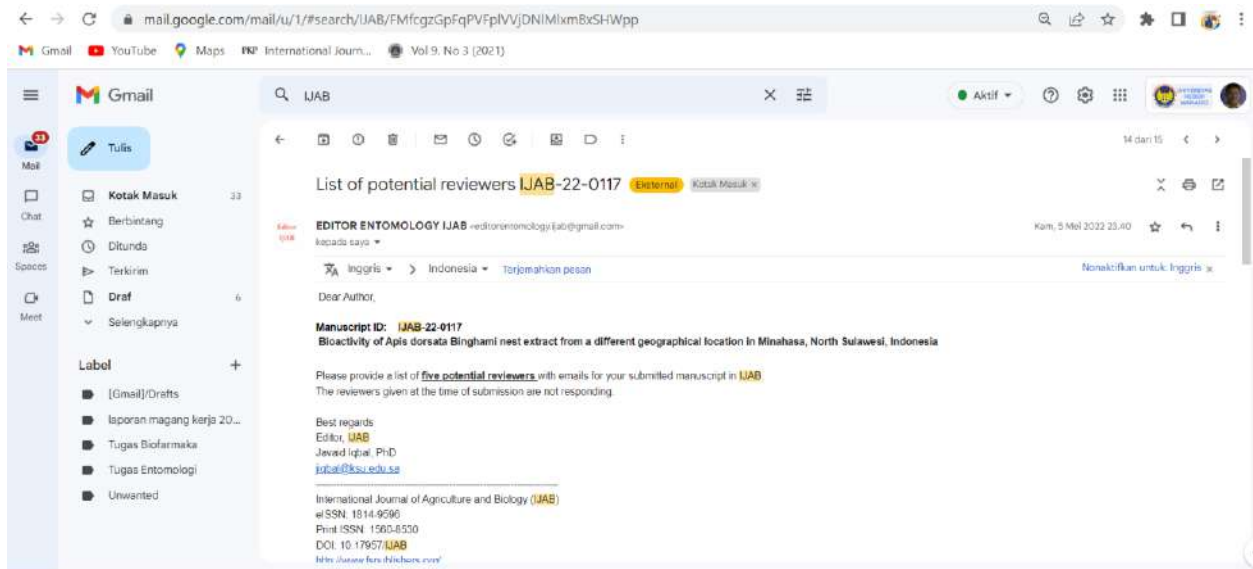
mail.google.com/mail/u/1/#search/IJAB/FMfcgzGpFqPVFplVVjDNIMlxmBxSHWpp

Gmail YouTube Maps PKP International Journ... Vol 9, No 3 (2021)

Gmail

IJAB

Aktif

Tulis

33
Mail

Chat

Spaces

Meet

Kotak Masuk 33
Berbintang
Ditunda
Terkirim
Draf 6
Selengkapnya

Label +
[Gmail]/Drafts
laporan magang kerja 20...
Tugas Biofarmaka
Tugas Entomologi
Unwanted

14 dari 15

List of potential reviewers IJAB-22-0117 Eksternal Kotak Masuk ×

Editor IJAB

EDITOR ENTOMOLOGY IJAB <editorentomology.ijab@gmail.com>
kepada saya

Kam, 5 Mei 2022 23.40

Inggris > Indonesia Terjemahkan pesan

Nonaktifkan untuk: Inggris ×

Dear Author,

Manuscript ID: IJAB-22-0117
Bioactivity of Apis dorsata Binghami nest extract from a different geographical location in Minahasa, North Sulawesi, Indonesia

Please provide a list of five potential reviewers with emails for your submitted manuscript in IJAB.
The reviewers given at the time of submission are not responding.

Best regards
Editor, IJAB
Javaid Iqbal, PhD
jiqbal@ksu.edu.sa

International Journal of Agriculture and Biology (IJAB)
eISSN: 1814-9596
Print ISSN: 1560-8530
DOI: 10.17957/IJAB
http://www.fspublishers.org/